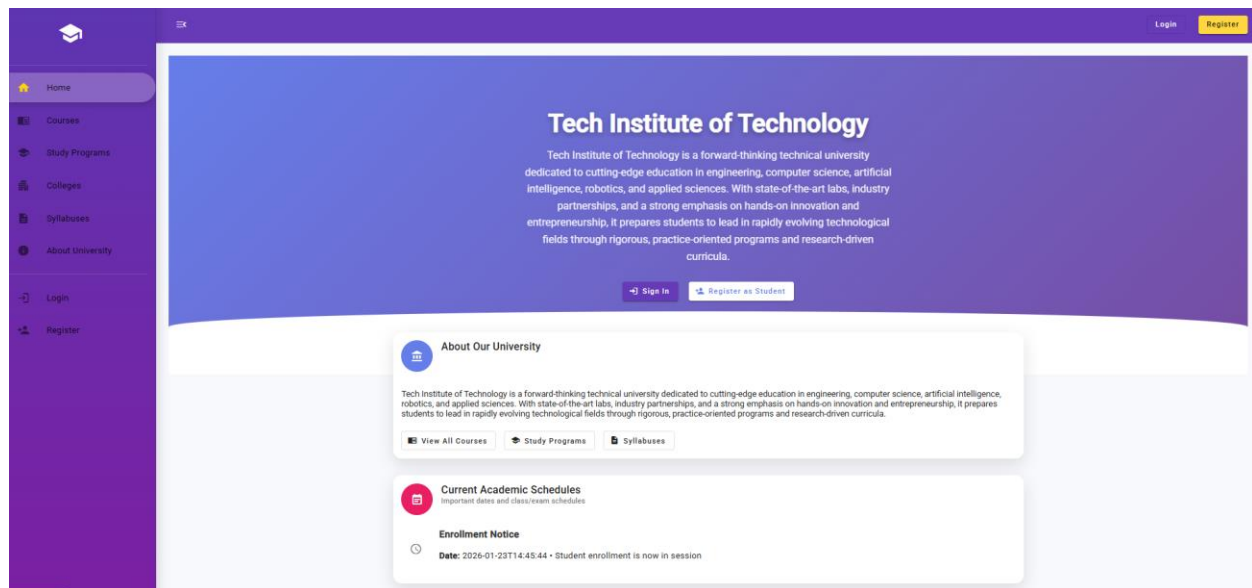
Home
Courses
Study Programs
Colleges
Syllabuses
About University
Login
Register

Login
Register

Tech Institute of Technology

Tech Institute of Technology is a forward-thinking technical university dedicated to cutting-edge education in engineering, computer science, artificial intelligence, robotics, and applied sciences. With state-of-the-art labs, industry partnerships, and a strong emphasis on hands-on innovation and entrepreneurship, it prepares students to lead in rapidly evolving technological fields through rigorous, practice-oriented programs and research-driven curricula.

Sign In
Register as Student

About Our University

Tech Institute of Technology is a forward-thinking technical university dedicated to cutting-edge education in engineering, computer science, artificial intelligence, robotics, and applied sciences. With state-of-the-art labs, industry partnerships, and a strong emphasis on hands-on innovation and entrepreneurship, it prepares students to lead in rapidly evolving technological fields through rigorous, practice-oriented programs and research-driven curricula.

View All Courses
Study Programs
Syllabuses

Current Academic Schedules
Important dates and class/exam schedules

Enrollment Notice
Date: 2026-01-23T14:45:44 • Student enrollment is now in session